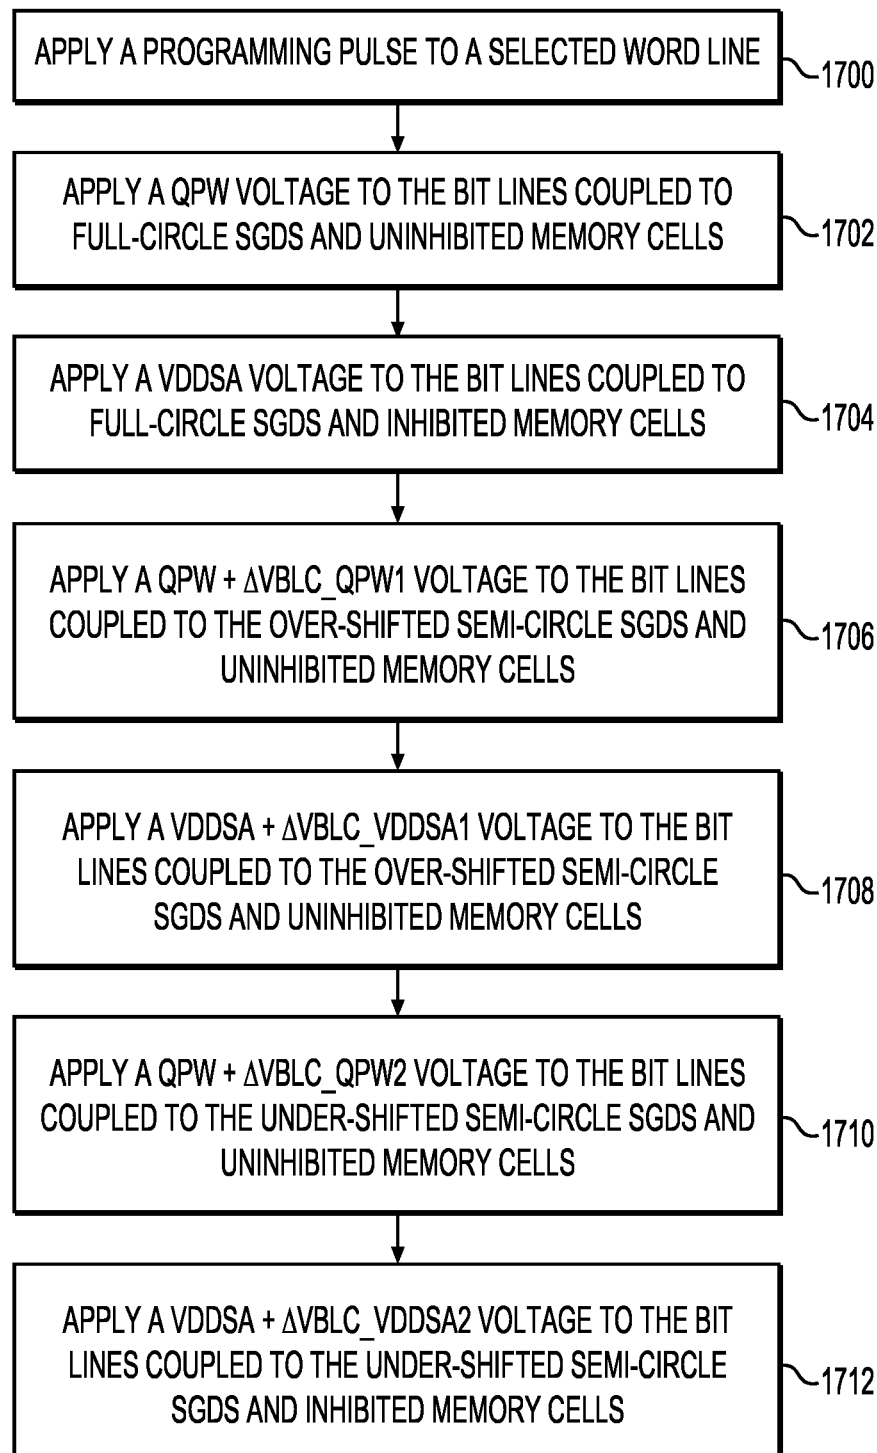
APPLY A PROGRAMMING PULSE TO A SELECTED WORD LINE

1700

APPLY A QPW VOLTAGE TO THE BIT LINES COUPLED TO FULL-CIRCLE SGDS AND UNINHIBITED MEMORY CELLS

1702

APPLY A VDDSA VOLTAGE TO THE BIT LINES COUPLED TO FULL-CIRCLE SGDS AND INHIBITED MEMORY CELLS

1704

APPLY A QPW + ΔVBLC_QPW1 VOLTAGE TO THE BIT LINES COUPLED TO THE OVER-SHIFTED SEMI-CIRCLE SGDS AND UNINHIBITED MEMORY CELLS

1706

APPLY A VDDSA + ΔVBLC_VDDSA1 VOLTAGE TO THE BIT LINES COUPLED TO THE OVER-SHIFTED SEMI-CIRCLE SGDS AND UNINHIBITED MEMORY CELLS

1708

APPLY A QPW + ΔVBLC_QPW2 VOLTAGE TO THE BIT LINES COUPLED TO THE UNDER-SHIFTED SEMI-CIRCLE SGDS AND UNINHIBITED MEMORY CELLS

1710

APPLY A VDDSA + ΔVBLC_VDDSA2 VOLTAGE TO THE BIT LINES COUPLED TO THE UNDER-SHIFTED SEMI-CIRCLE SGDS AND INHIBITED MEMORY CELLS

1712